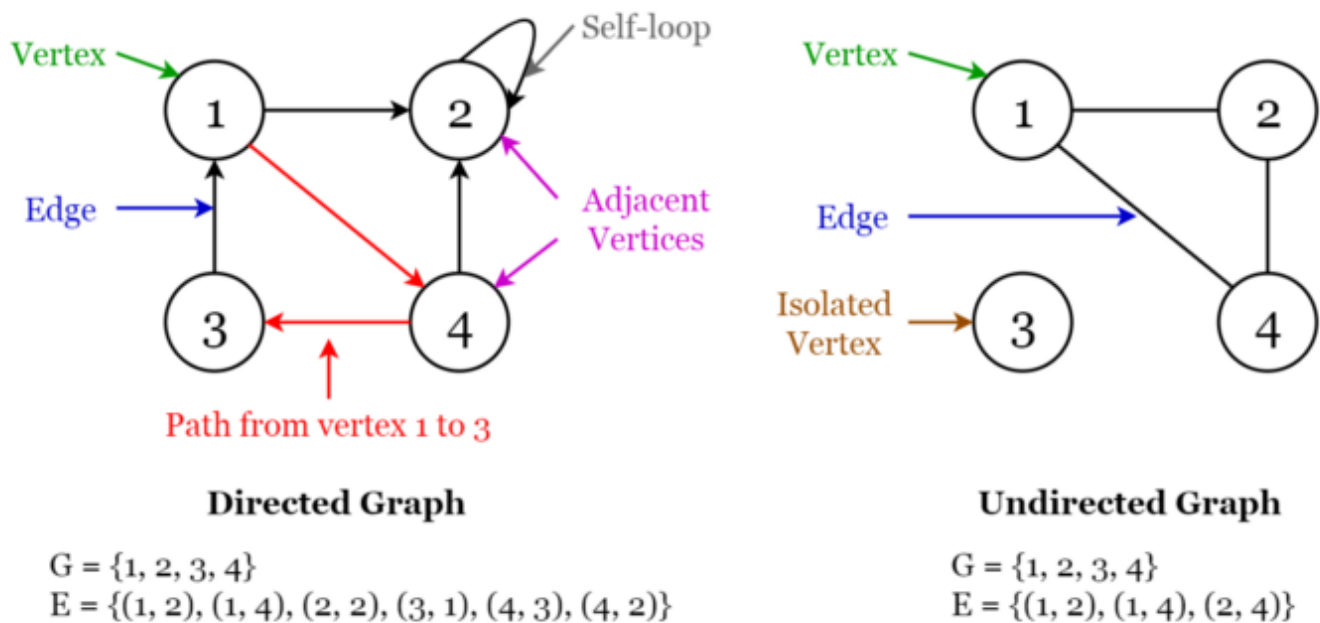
Vertex

Self-loop

1

2

Edge

Adjacent Vertices

3

4

Path from vertex 1 to 3

Directed Graph

G = {1, 2, 3, 4}
E = {(1, 2), (1, 4), (2, 2), (3, 1), (4, 3), (4, 2)}

Vertex

1

2

Edge

Isolated Vertex

3

4

Undirected Graph

G = {1, 2, 3, 4}
E = {(1, 2), (1, 4), (2, 4)}